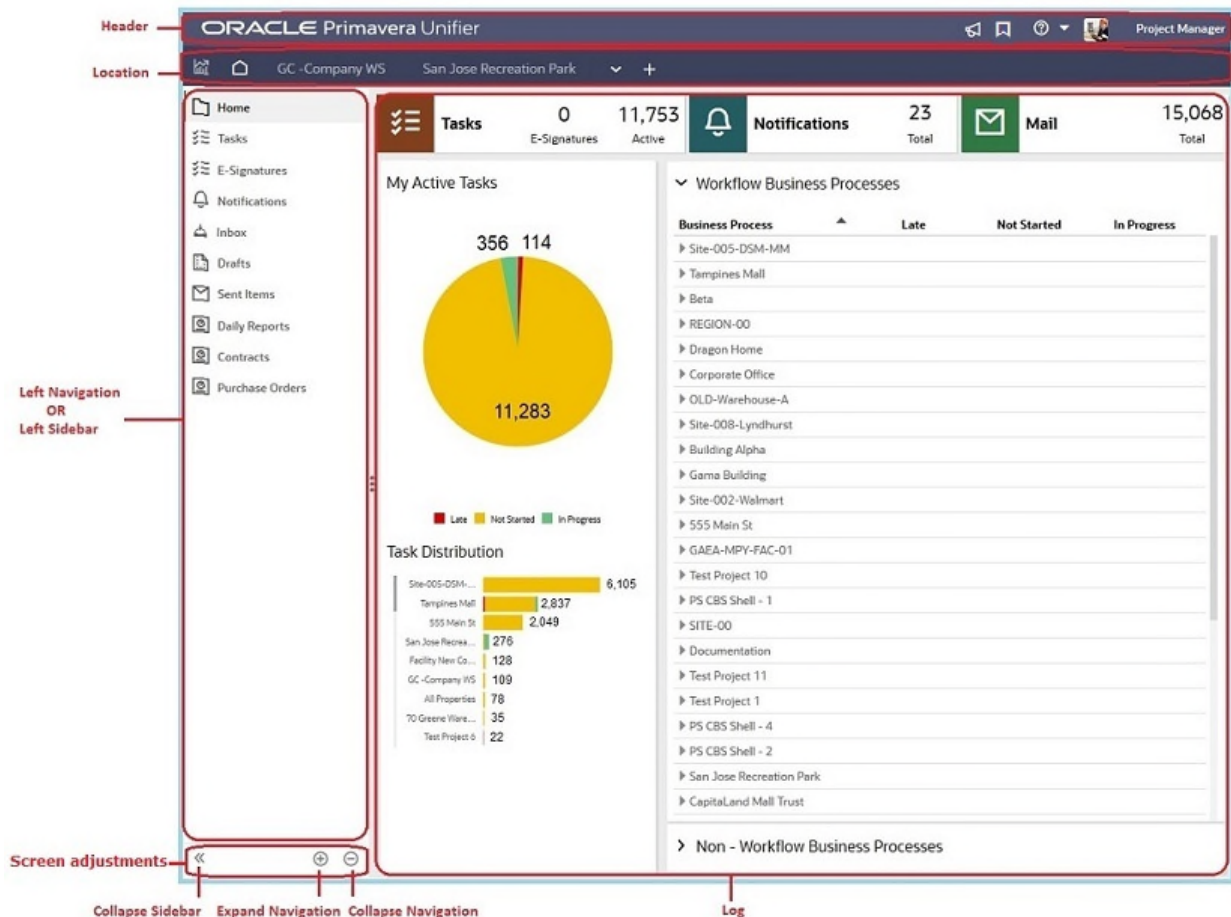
Header
ORACLE Primavera Unifier
Project Manager

Location
GC -Company WS San Jose Recreation Park

Home
Tasks
E-Signatures
Notifications
Inbox
Drafts
Sent Items
Daily Reports
Contracts
Purchase Orders

Left Navigation
OR
Left Sidebar

Tasks 0 E-Signatures 11,753 Active
Notifications 23 Total
Mail 15,068 Total

My Active Tasks

356 114

11,283

Late Not Started In Progress

Task Distribution

| | |
|---|---|
| Site-005-DSM-... | 6,105 |
| Tampines Mall | 2,837 |
| 555 Main St | 2,049 |
| San Jose Recrea... | 276 |
| Facility New Co... | 128 |
| GC -Company WS | 109 |
| All Properties | 78 |
| 70 Greene Ware... | 35 |
| Test Project 6 | 22 |

Workflow Business Processes

| Business Process | Late | Not Started | In Progress |
|---|---|---|---|
| Site-005-DSM-MM | | | |
| Tampines Mall | | | |
| Beta | | | |
| REGION-00 | | | |
| Dragon Home | | | |
| Corporate Office | | | |
| OLD-Warehouse-A | | | |
| Site-008-Lyndhurst | | | |
| Building Alpha | | | |
| Gama Building | | | |
| Site-002-Walmart | | | |
| 555 Main St | | | |
| GAEA-MPY-FAC-01 | | | |
| Test Project 10 | | | |
| PS CBS Shell - 1 | | | |
| SITE-00 | | | |
| Documentation | | | |
| Test Project 11 | | | |
| Test Project 1 | | | |
| PS CBS Shell - 4 | | | |
| PS CBS Shell - 2 | | | |
| San Jose Recreation Park | | | |
| CapitaLand Mall Trust | | | |

Non - Workflow Business Processes

Screen adjustments
Collapse Sidebar Expand Navigation Collapse Navigation
Log